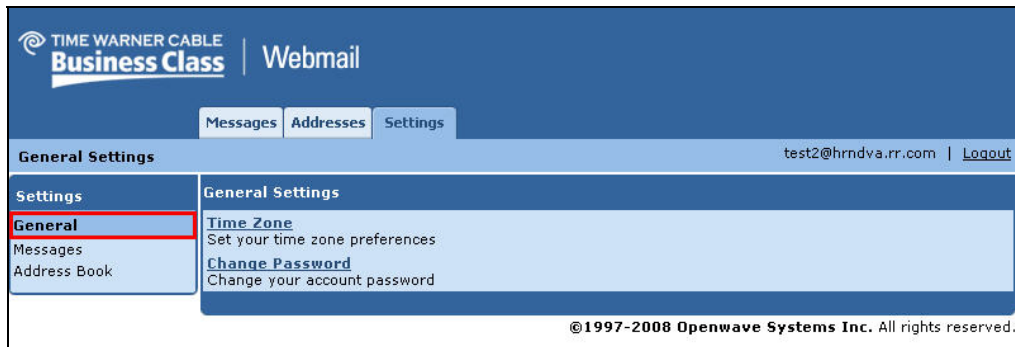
TIME WARNER CABLE
Business Class | Webmail

Messages Addresses Settings

General Settings

test2@hrndva.rr.com | Logout

Settings

General
Messages
Address Book

General Settings

Time Zone
Set your time zone preferences

Change Password
Change your account password

©1997-2008 Openwave Systems Inc. All rights reserved.